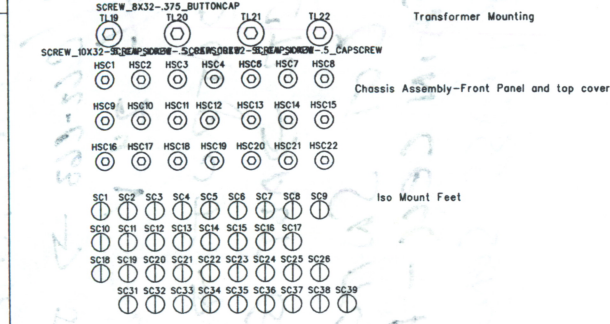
SCREW_8X32-.375_BUTTONCAP
TL19 TL20 TL21 TL22

Transformer Mounting

SCREW_10X32-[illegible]-.5_CAPSCREW

HSC1 HSC2 HSC3 HSC4 HSC5 HSC7 HSC8

Chassis Assembly-Front Panel and top cover

HSC9 HSC10 HSC11 HSC12 HSC13 HSC14 HSC15

HSC16 HSC17 HSC18 HSC19 HSC20 HSC21 HSC22

SC1 SC2 SC3 SC4 SC5 SC6 SC7 SC8 SC9

Iso Mount Feet

SC10 SC11 SC12 SC13 SC14 SC15 SC16 SC17

SC18 SC19 SC20 SC21 SC22 SC23 SC24 SC25 SC26

SC31 SC32 SC33 SC34 SC35 SC36 SC37 SC38 SC39